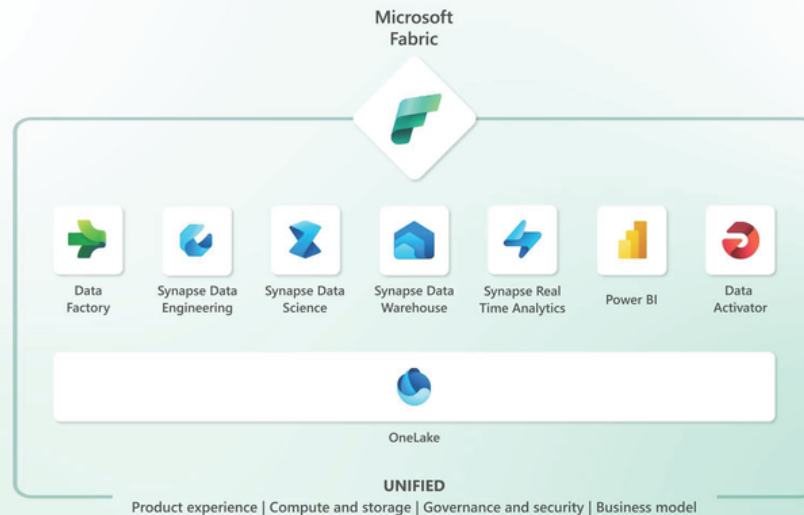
Microsoft Fabric

Data Factory

Synapse Data Engineering

Synapse Data Science

Synapse Data Warehouse

Synapse Real Time Analytics

Power BI

Data Activator

OneLake

UNIFIED

Product experience | Compute and storage | Governance and security | Business model